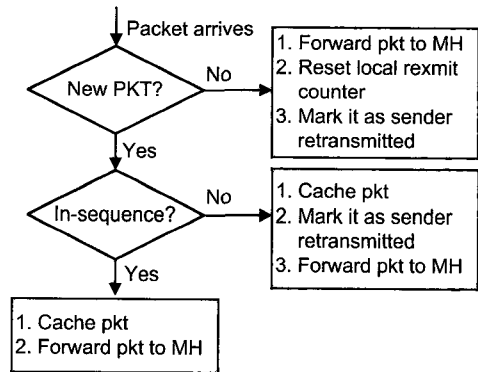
Packet arrives

New PKT?

No

1. Forward pkt to MH
2. Reset local rexmit counter
3. Mark it as sender retransmitted

Yes

In-sequence?

No

1. Cache pkt
2. Mark it as sender retransmitted
3. Forward pkt to MH

Yes

1. Cache pkt
2. Forward pkt to MH